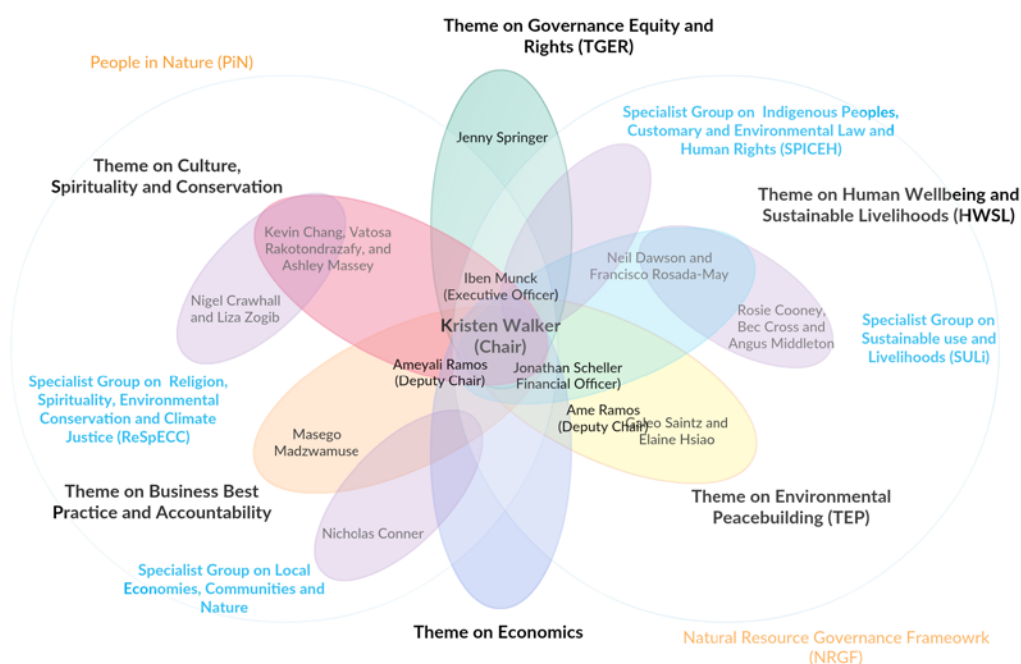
Theme on Governance Equity and Rights (TGER)

People in Nature (PiN)

Specialist Group on Indigenous Peoples, Customary and Environmental Law and Human Rights (SPICEH)

Theme on Culture, Spirituality and Conservation

Jenny Springer

Theme on Human Wellbeing and Sustainable Livelihoods (HWSL)

Kevin Chang, Vatosa Rakotondrazafy, and Ashley Massey

Neil Dawson and Francisco Rosada-May

Iben Munck (Executive Officer)

Nigel Crawhall and Liza Zogib

Rosie Cooney, Bec Cross and Angus Middleton

Specialist Group on Sustainable use and Livelihoods (SULi)

Kristen Walker (Chair)

Ameyali Ramos (Deputy Chair)

Jonathan Scheller Financial Officer)

Specialist Group on Religion, Spirituality, Environmental Conservation and Climate Justice (ReSpECC)

Ame Ramos (Deputy Chair)

Galeo Saintz and Elaine Hsiao

Masego Madzwamuse

Theme on Business Best Practice and Accountability

Theme on Environmental Peacebuilding (TEP)

Nicholas Conner

Specialist Group on Local Economies, Communities and Nature

Theme on Economics

Natural Resource Governance Frameowrk (NRGF)